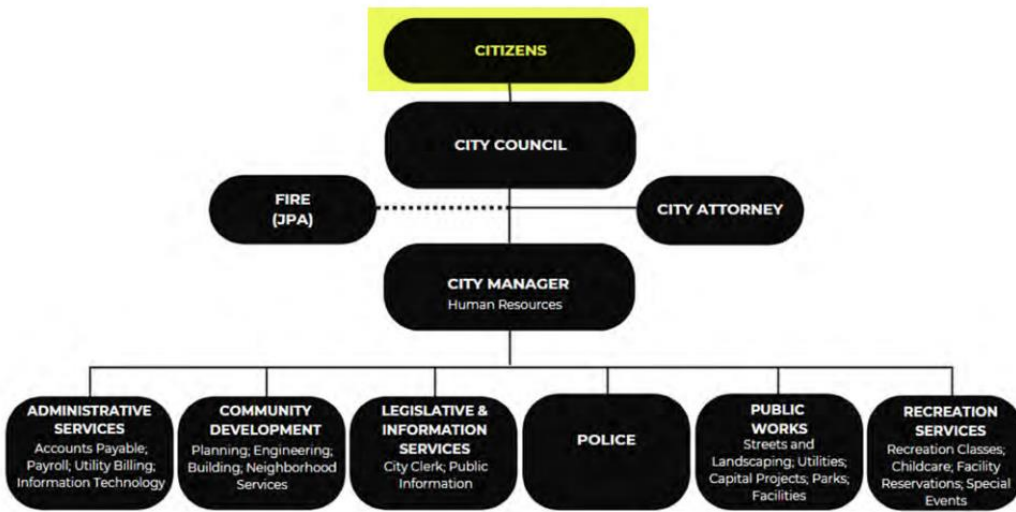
CITIZENS

CITY COUNCIL

FIRE (JPA)

CITY ATTORNEY

CITY MANAGER
Human Resources

ADMINISTRATIVE SERVICES
Accounts Payable; Payroll; Utility Billing; Information Technology

COMMUNITY DEVELOPMENT
Planning; Engineering; Building; Neighborhood Services

LEGISLATIVE & INFORMATION SERVICES
City Clerk; Public Information

POLICE

PUBLIC WORKS
Streets and Landscaping; Utilities; Capital Projects; Parks; Facilities

RECREATION SERVICES
Recreation Classes; Childcare; Facility Reservations; Special Events